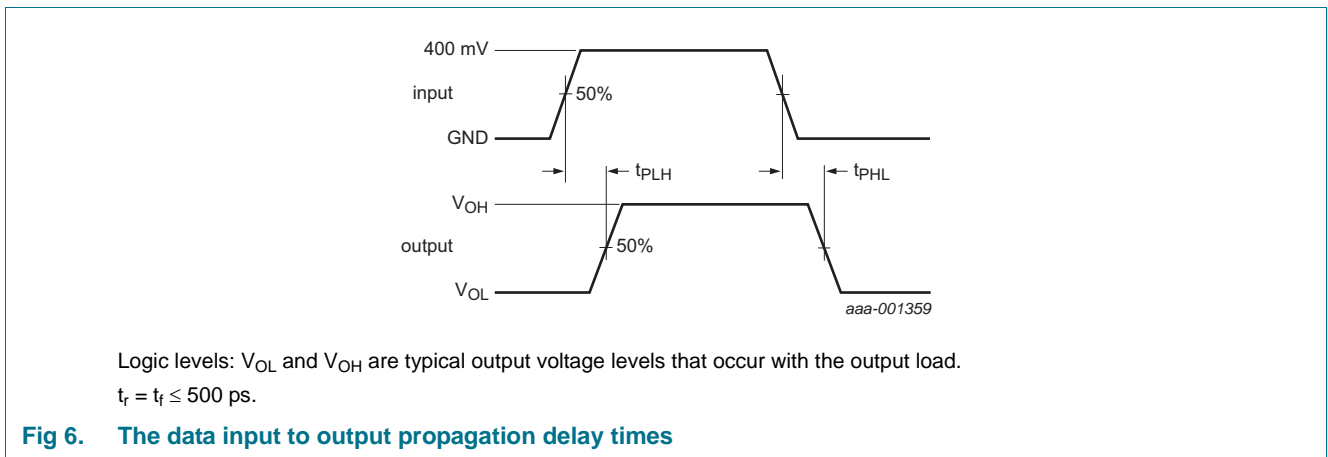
400 mV

input

50%

GND

$t_{PLH}$

$t_{PHL}$

$V_{OH}$

output

50%

$V_{OL}$

aaa-001359

Logic levels: $V_{OL}$ and $V_{OH}$ are typical output voltage levels that occur with the output load.

$t_r = t_f \leq 500$ ps.

Fig 6. The data input to output propagation delay times